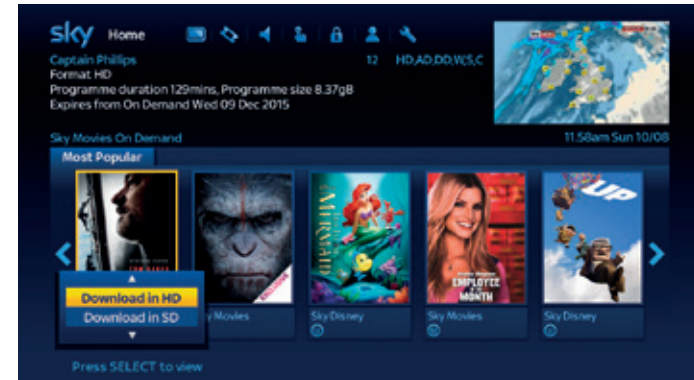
sky Home

Captain Phillips 12 HD,AD,DD,W,S,C
Format HD
Programme duration 129mins, Programme size 8.37gB
Expires from On Demand Wed 09 Dec 2015

Sky Movies On Demand 11.58am Sun 10/08

Most Popular

Download in HD
Download in SD

y Movies

Sky Disney

Sky Movies

Sky Disney

Press SELECT to view